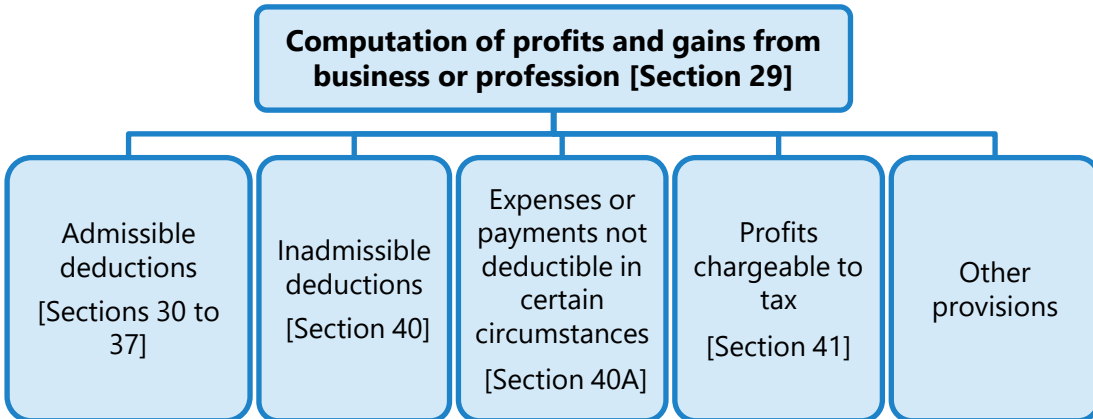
Computation of profits and gains from business or profession [Section 29]

Admissible deductions
[Sections 30 to 37]

Inadmissible deductions
[Section 40]

Expenses or payments not deductible in certain circumstances
[Section 40A]

Profits chargeable to tax
[Section 41]

Other provisions